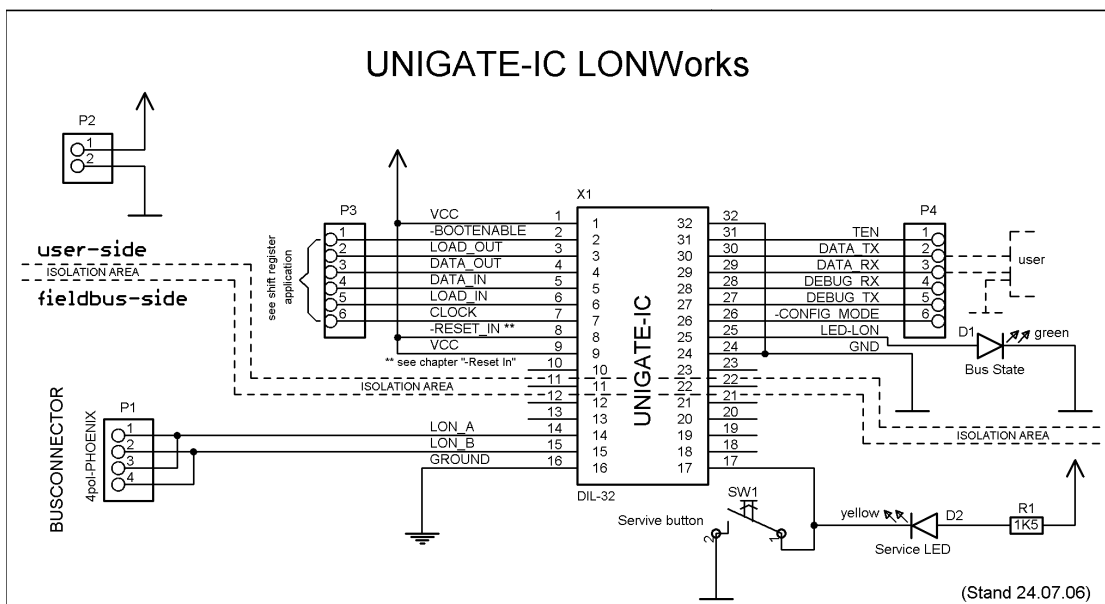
UNIGATE-IC LONWorks

P2
1
2

P3
1
2
3
4
5
6

see shift register application

user-side
ISOLATION AREA
fieldbus-side

VCC
-BOOTENABLE
LOAD_OUT
DATA_OUT
DATA_IN
LOAD_IN
CLOCK
-RESET_IN **
VCC
** see chapter "-Reset In"

X1
1 1
2 2
3 3
4 4
5 5
6 6
7 7
8 8
9 9
10 10
11 11
12 12
13 13
14 14
15 15
16 16

32 32
31 31
30 30
29 29
28 28
27 27
26 26
25 25
24 24
23 23
22 22
21 21
20 20
19 19
18 18
17 17

UNIGATE-IC
DIL-32

ISOLATION AREA

TEN
DATA_TX
DATA_RX
DEBUG_RX
DEBUG_TX
-CONFIG_MODE
LED-LON
GND

P4
1
2
3
4
5
6

user

D1
green
Bus State

ISOLATION AREA

BUSCONNECTOR
4pol-PHOENIX
P1
1
2
3
4

LON_A
LON_B
GROUND

SW1
Servive button
2
1

yellow
D2
Service LED
R1
1K5

(Stand 24.07.06)